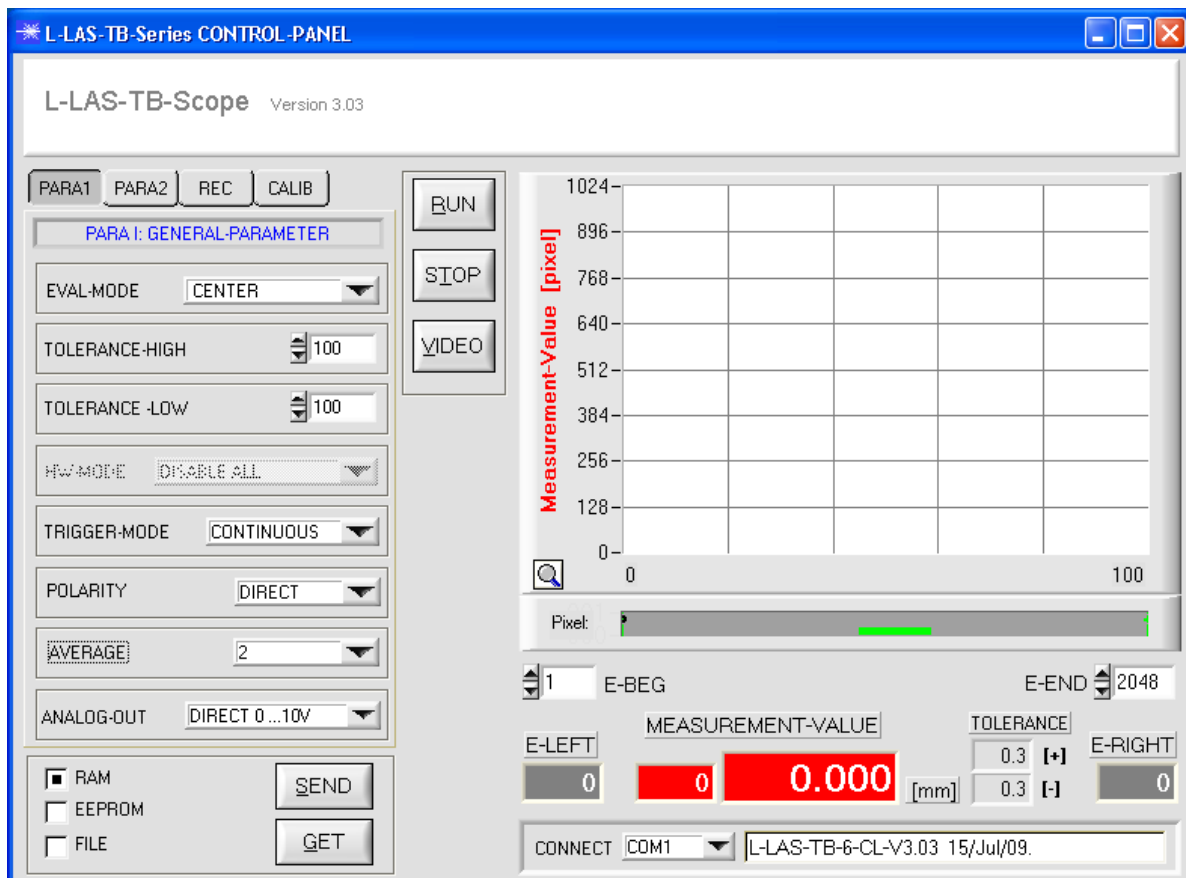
L-LAS-TB-Series CONTROL-PANEL

L-LAS-TB-Scope Version 3.03

PARA1 PARA2 REC CALIB

PARA I: GENERAL-PARAMETER

EVAL-MODE CENTER

TOLERANCE-HIGH 100

TOLERANCE -LOW 100

HW-MODE DISABLE ALL

TRIGGER-MODE CONTINUOUS

POLARITY DIRECT

AVERAGE 2

ANALOG-OUT DIRECT 0 ...10V

RAM
EEPROM
FILE

SEND
GET

RUN
STOP
VIDEO

Measurement-Value [pixel]

1024
896
768
640
512
384
256
128
0

0 100

Pixel:

1 E-BEG

E-END 2048

MEASUREMENT-VALUE

TOLERANCE

E-LEFT

E-RIGHT

0

0

0.000

[mm]

0.3 [+]
0.3 [-]

0

CONNECT COM1 L-LAS-TB-6-CL-V3.03 15/Jul/09.